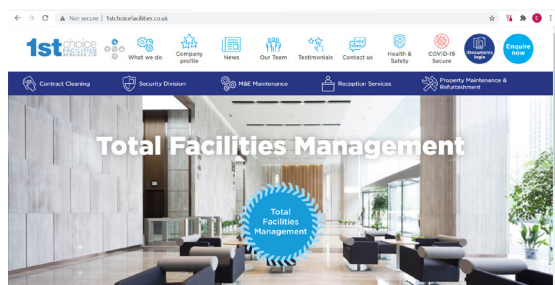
Not secure | 1stchoicefacilities.co.uk

1st choice FACILITIES SERVICES LTD

What we do
Company profile
News
Our Team
Testimonials
Contact us
Health & Safety
COVID-19 Secure
Documents login
Enquire now

Contract Cleaning
Security Division
M&E Maintenance
Reception Services
Property Maintenance & Refurbishment

Total Facilities Management

Total Facilities Management